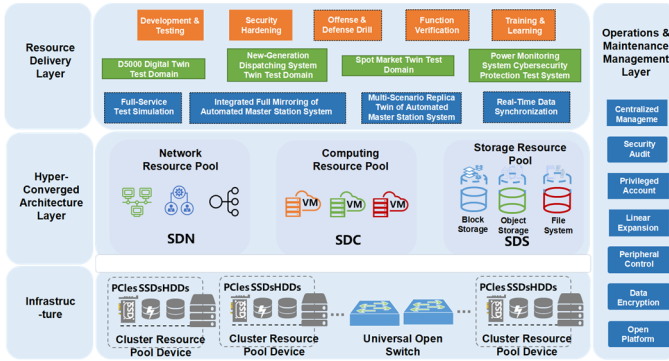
Resource Delivery Layer

Development & Testing

Security Hardening

Offense & Defense Drill

Function Verification

Training & Learning

D5000 Digital Twin Test Domain

New-Generation Dispatching System Twin Test Domain

Spot Market Twin Test Domain

Power Monitoring System Cybersecurity Protection Test System

Full-Service Test Simulation

Integrated Full Mirroring of Automated Master Station System

Multi-Scenario Replica Twin of Automated Master Station System

Real-Time Data Synchronization

Hyper-Converged Architecture Layer

Network Resource Pool

SDN

Computing Resource Pool

VM

VM

VM

SDC

Storage Resource Pool

Block Storage

Object Storage

File System

SDS

Infrastruc-ture

PCIes SSDs HDDs

Cluster Resource Pool Device

PCIes SSDs HDDs

Cluster Resource Pool Device

Universal Open Switch

PCIes SSDs HDDs

Cluster Resource Pool Device

Operations & Maintenance Management Layer

Centralized Manageme

Security Audit

Privileged Account

Linear Expansion

Peripheral Control

Data Encryption

Open Platform